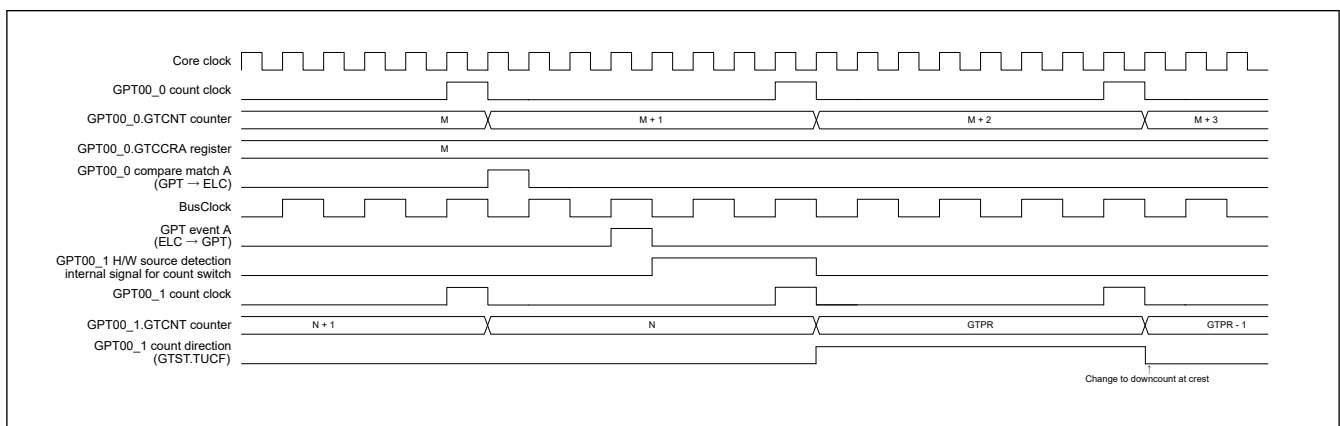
Core clock

GPT00_0 count clock

GPT00_0.GTCNT counter

M

M + 1

M + 2

M + 3

GPT00_0.GTCCRA register

M

GPT00_0 compare match A (GPT → ELC)

BusClock

GPT event A (ELC → GPT)

GPT00_1 H/W source detection internal signal for count switch

GPT00_1 count clock

GPT00_1.GTCNT counter

N + 1

N

GTPR

GTPR - 1

GPT00_1 count direction (GTST.TUCF)

Change to downcount at crest